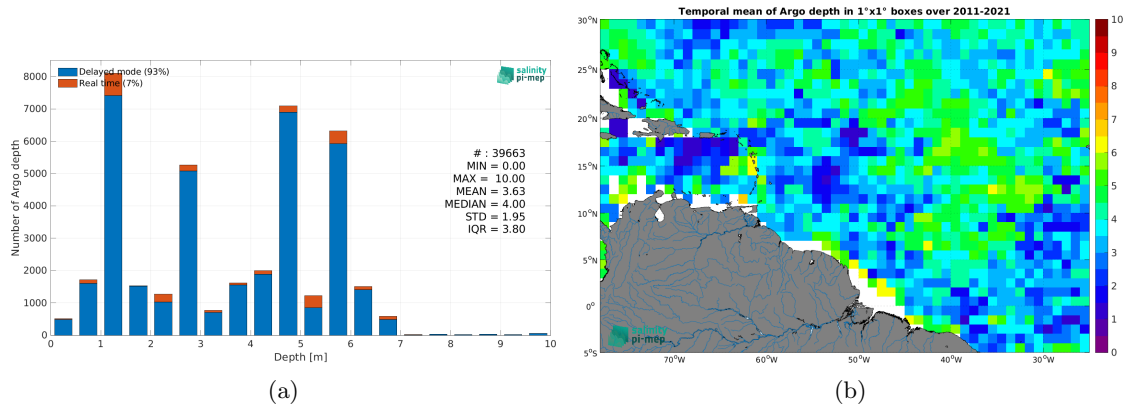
Delayed mode (93%)
Real time (7%)

salinity pi-mep

Number of Argo depth

8000
7000
6000
5000
4000
3000
2000
1000
0

0 1 2 3 4 5 6 7 8 9 10
Depth [m]

# : 39663
MIN = 0.00
MAX = 10.00
MEAN = 3.63
MEDIAN = 4.00
STD = 1.95
IQR = 3.80

(a)

Temporal mean of Argo depth in 1°x1° boxes over 2011-2021

30°N
25°N
20°N
15°N
10°N
5°N
0°
5°S

70°W 60°W 50°W 40°W 30°W

salinity pi-mep

10
9
8
7
6
5
4
3
2
1
0

(b)